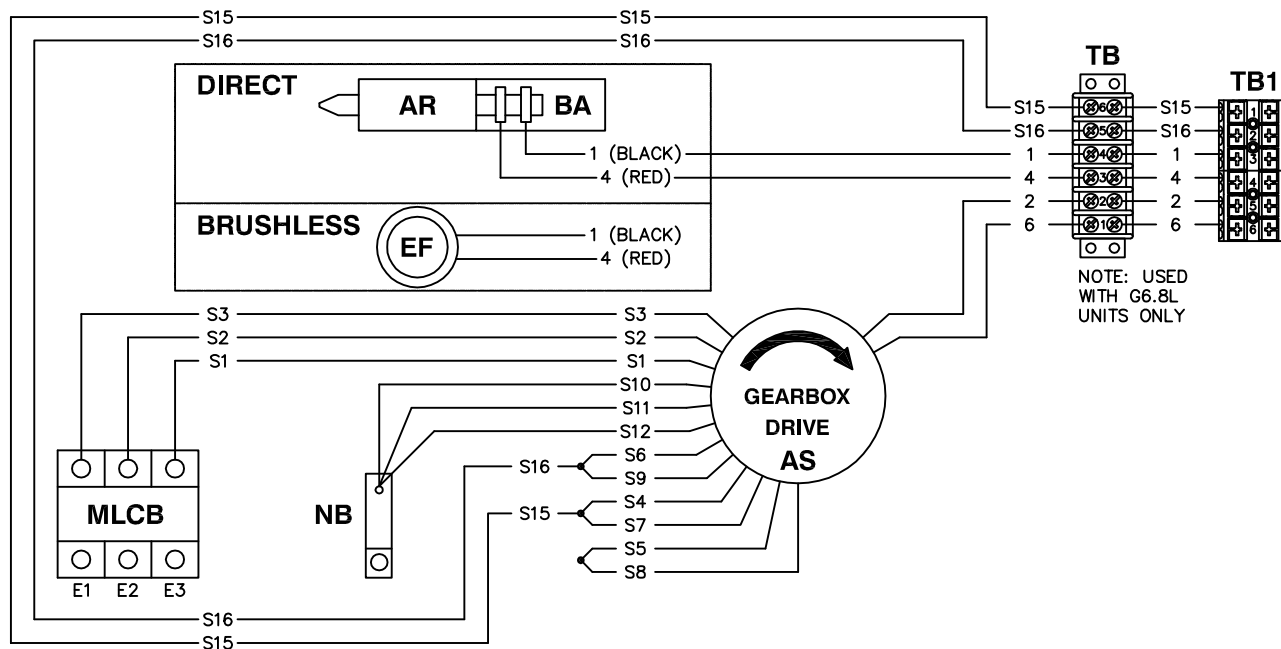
S15
S15
S16
S16
TB
TB1
DIRECT
AR
BA
S15
S15
S16
S16
1 (BLACK)
1
1
4 (RED)
4
4
2
2
BRUSHLESS
EF
1 (BLACK)
6
6
4 (RED)
6
5
4
3
2
1
1
2
3
4
5
6
NOTE: USED WITH G6.8L UNITS ONLY
S3
S3
S2
S2
S1
S1
S10
S11
S12
S16
S6
S9
GEARBOX
DRIVE
AS
MLCB
NB
S15
S4
S7
S5
S8
E1
E2
E3
S16
S15